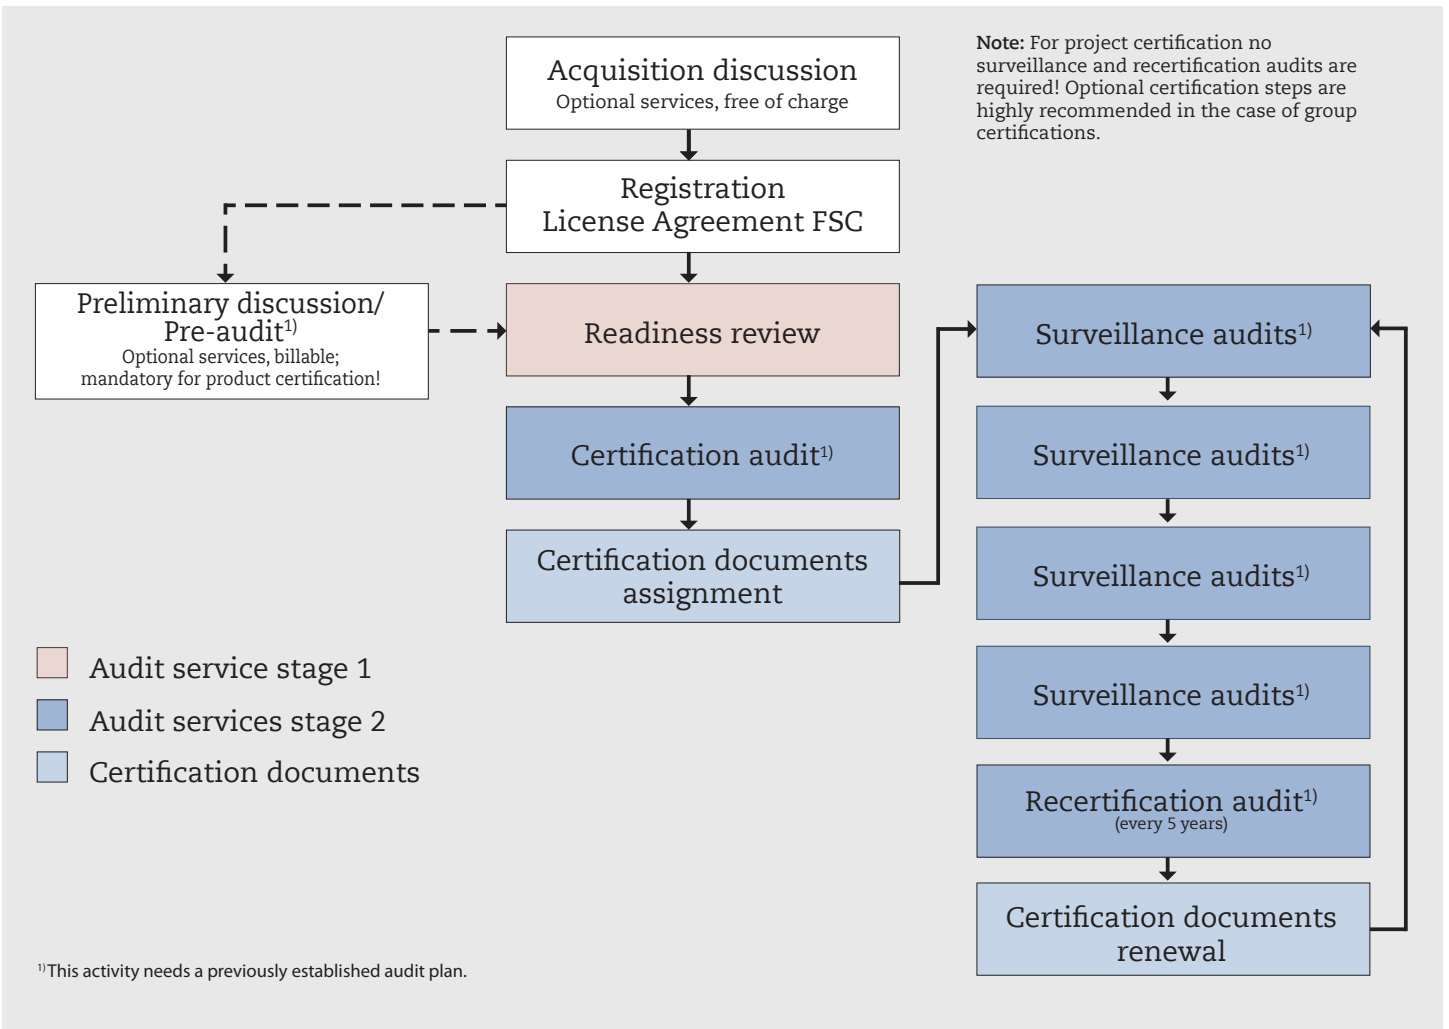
Acquisition discussion
Optional services, free of charge

Note: For project certification no surveillance and recertification audits are required! Optional certification steps are highly recommended in the case of group certifications.

Registration
License Agreement FSC

Preliminary discussion/ Pre-audit$^{1)}$
Optional services, billable; mandatory for product certification!

Readiness review

Certification audit$^{1)}$

Certification documents assignment

Surveillance audits$^{1)}$

Surveillance audits$^{1)}$

Surveillance audits$^{1)}$

Surveillance audits$^{1)}$

Recertification audit$^{1)}$
(every 5 years)

Certification documents renewal

Audit service stage 1

Audit services stage 2

Certification documents

$^{1)}$This activity needs a previously established audit plan.